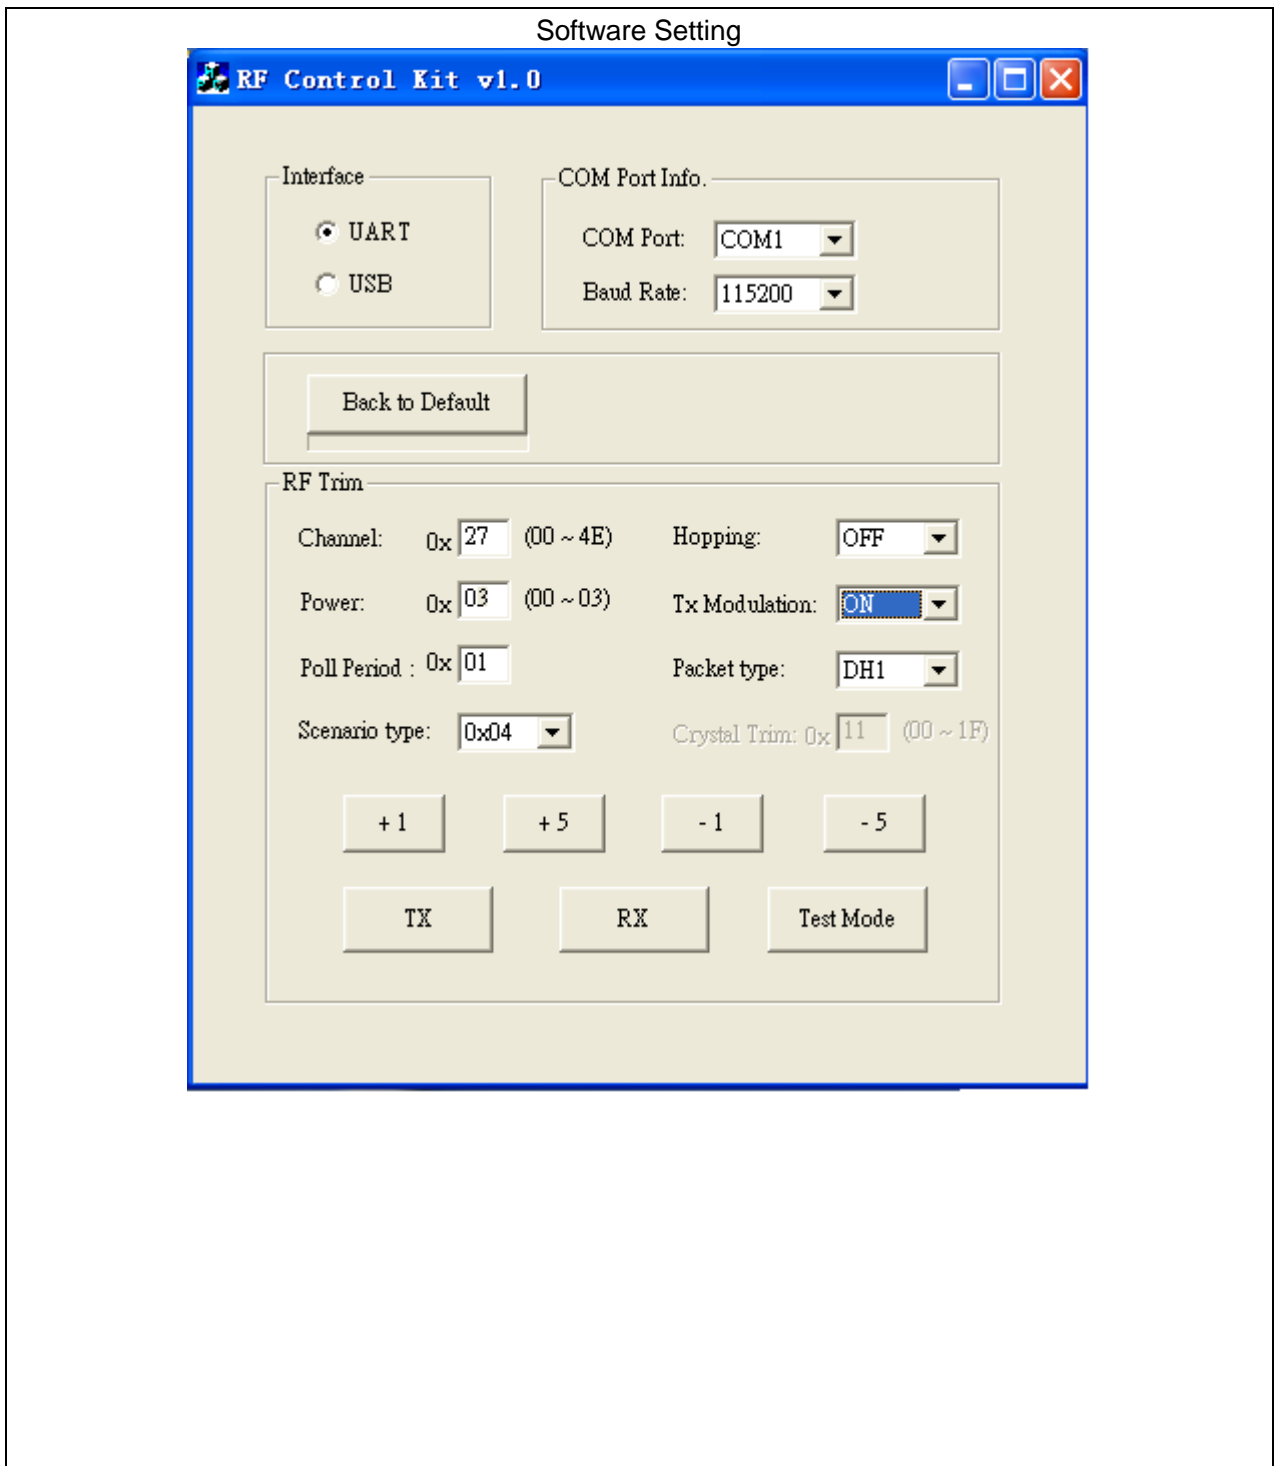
Software Setting

RF Control Kit v1.0

Interface

UART

USB

COM Port Info.

COM Port: COM1

Baud Rate: 115200

Back to Default

RF Trim

Channel: 0x 27 (00 ~ 4E)

Hopping: OFF

Power: 0x 03 (00 ~ 03)

Tx Modulation: ON

Poll Period : 0x 01

Packet type: DH1

Scenario type: 0x04

Crystal Trim: 0x 11 (00 ~ 1F)

+ 1

+ 5

- 1

- 5

TX

RX

Test Mode